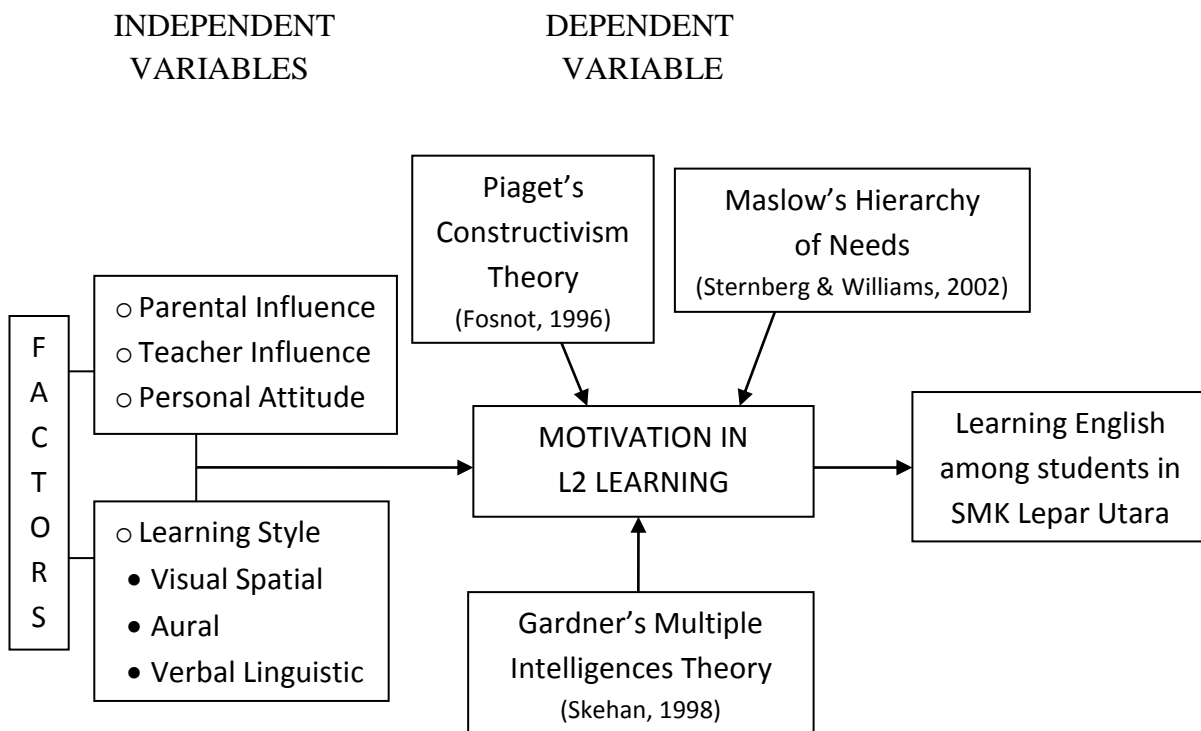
INDEPENDENT VARIABLES

DEPENDENT VARIABLE

Piaget's Constructivism Theory
(Fosnot, 1996)

Maslow's Hierarchy of Needs
(Sternberg & Williams, 2002)

F
A
C
T
O
R
S

○ Parental Influence
○ Teacher Influence
○ Personal Attitude

○ Learning Style
• Visual Spatial
• Aural
• Verbal Linguistic

MOTIVATION IN L2 LEARNING

Learning English among students in SMK Lepar Utara

Gardner's Multiple Intelligences Theory
(Skehan, 1998)